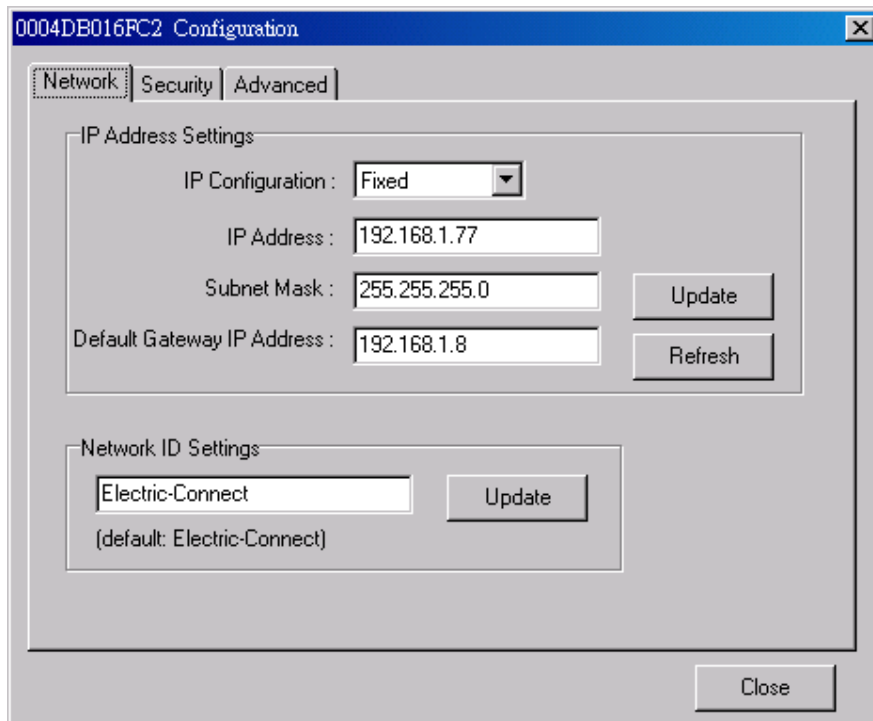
0004DB016FC2 Configuration

Network | Security | Advanced

IP Address Settings

IP Configuration : Fixed

IP Address : 192.168.1.77

Subnet Mask : 255.255.255.0

Update

Default Gateway IP Address : 192.168.1.8

Refresh

Network ID Settings

Electric-Connect

Update

(default: Electric-Connect)

Close